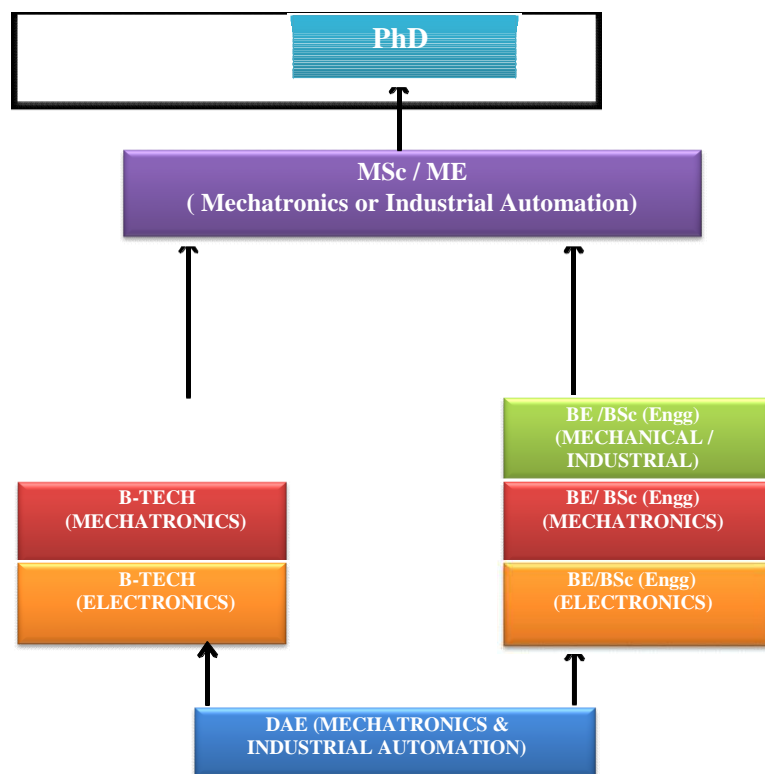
PhD

MSc / ME
( Mechatronics or Industrial Automation)

BE /BSc (Engg)
(MECHANICAL / INDUSTRIAL)

B-TECH
(MECHATRONICS)

B-TECH
(ELECTRONICS)

BE/ BSc (Engg)
(MECHATRONICS)

BE/BSc (Engg)
(ELECTRONICS)

DAE (MECHATRONICS & INDUSTRIAL AUTOMATION)